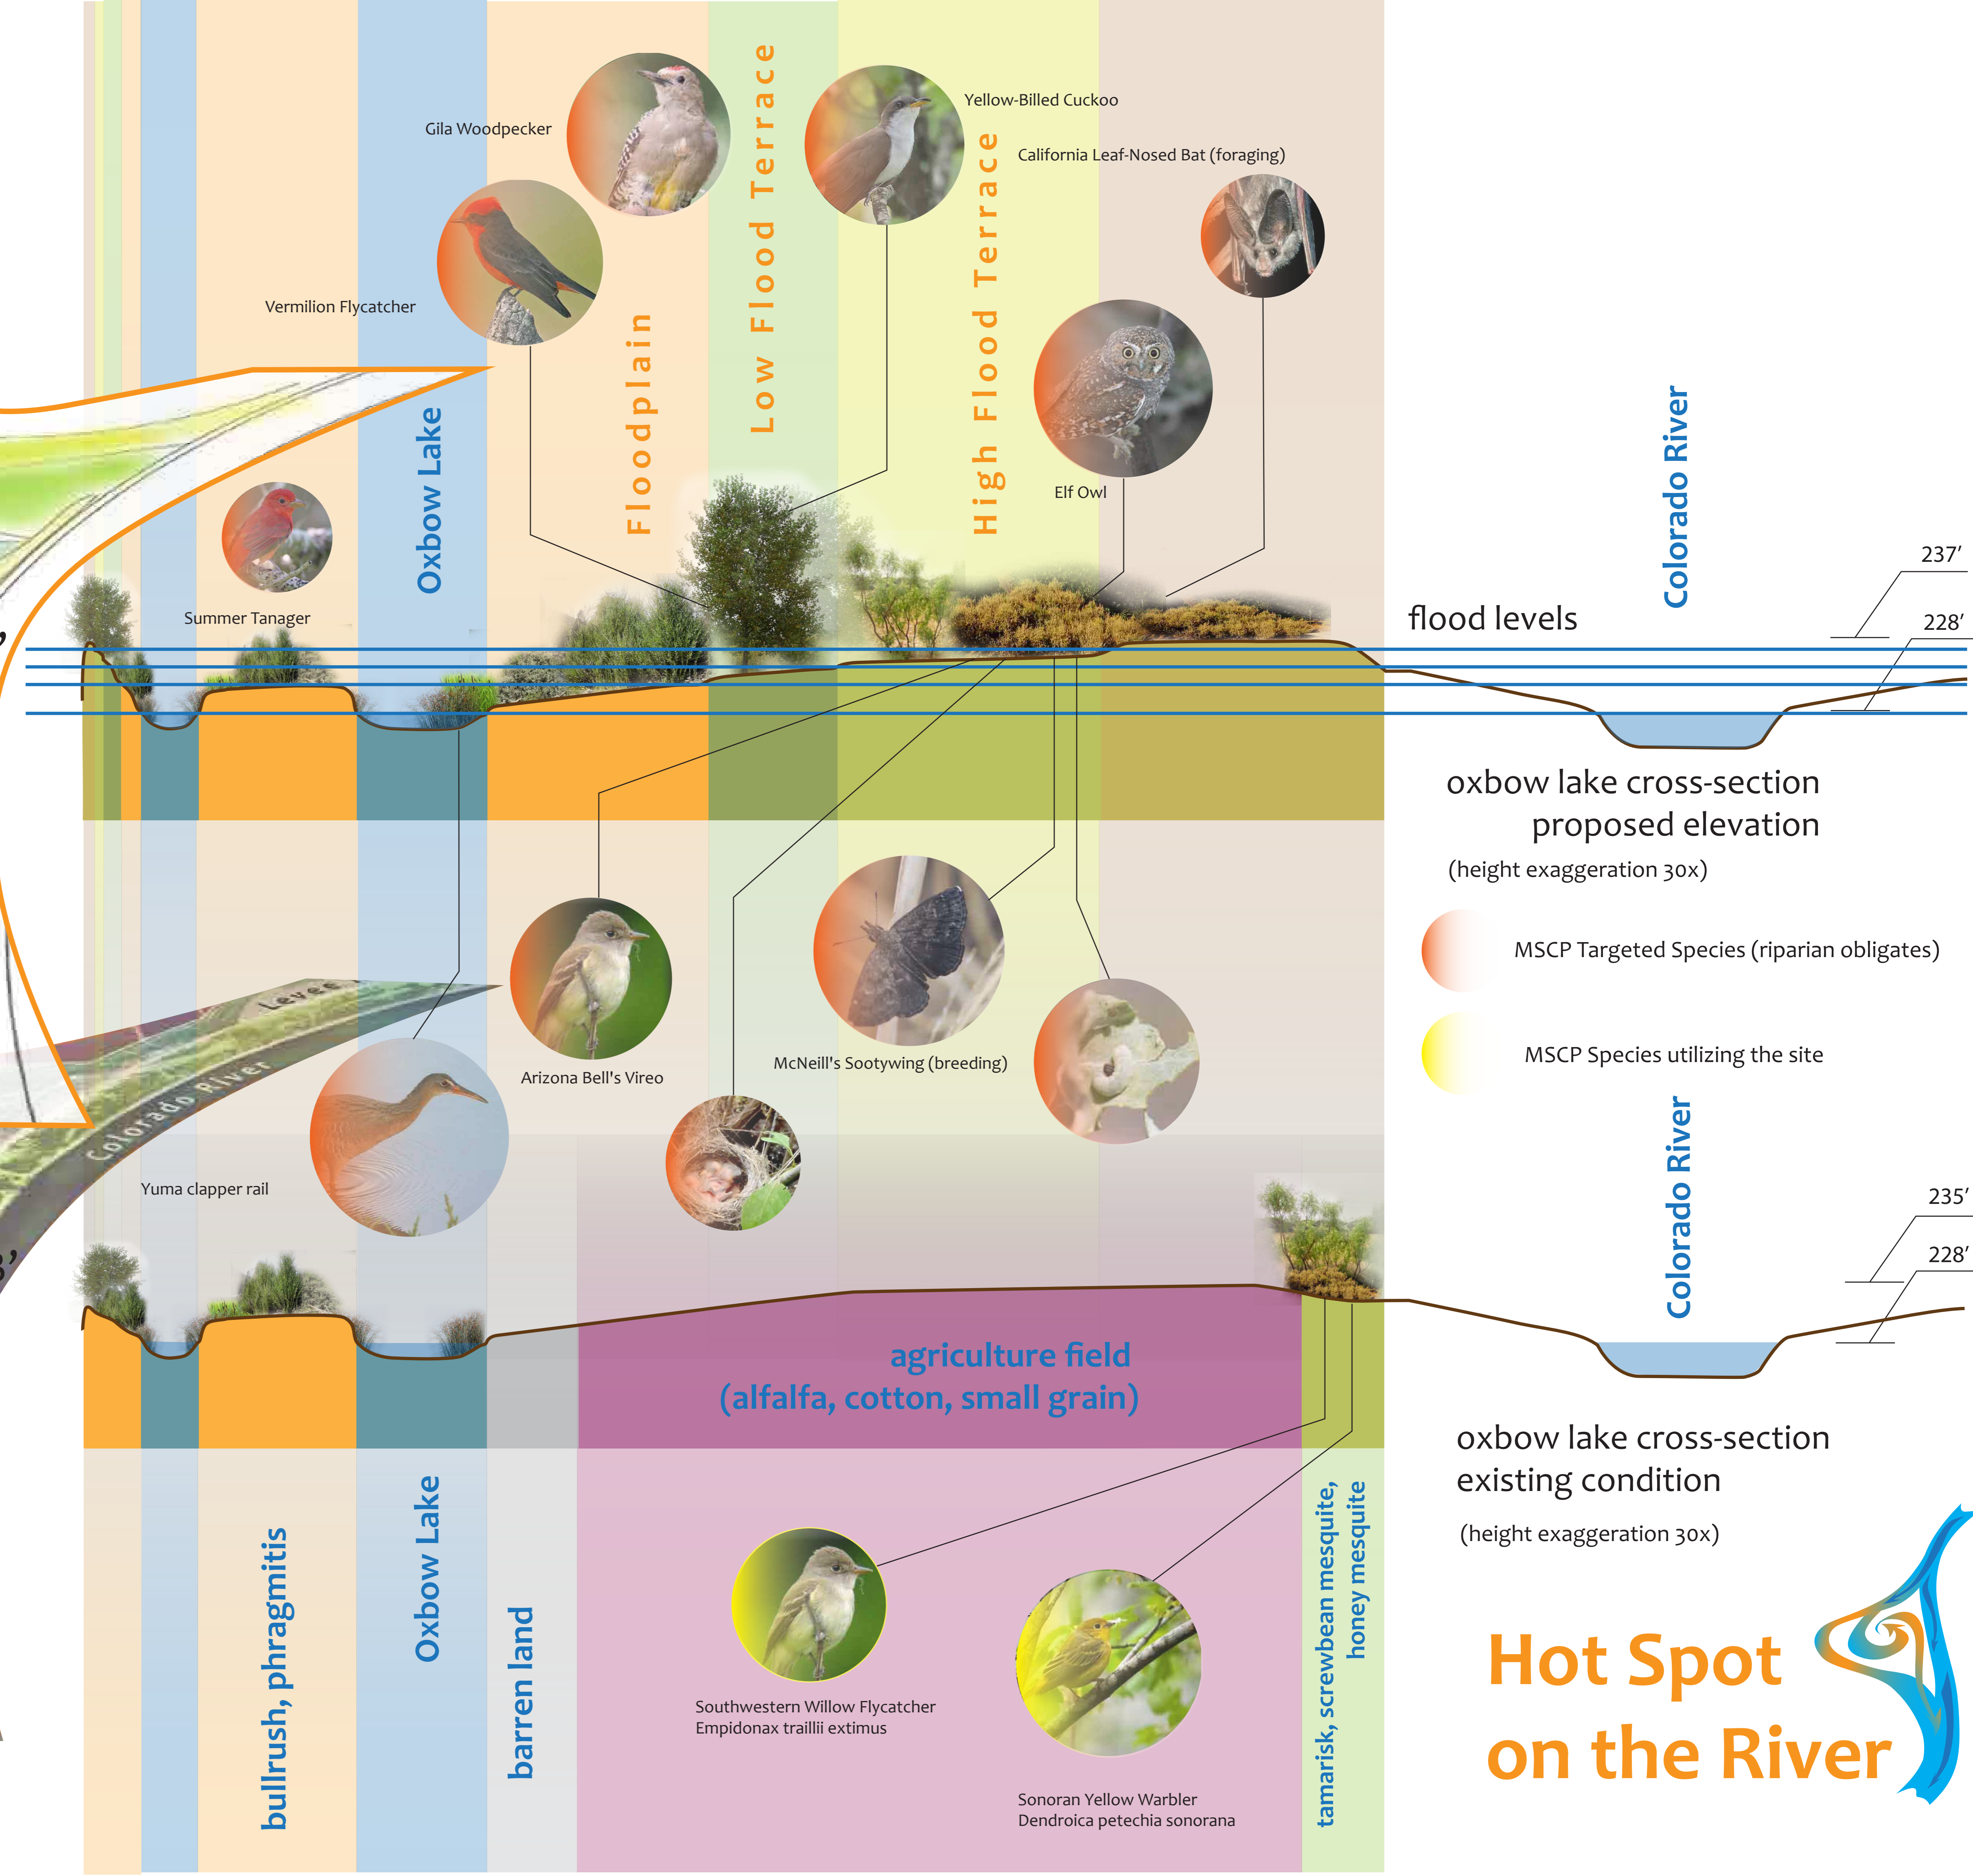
Gila Woodpecker

Yellow-Billed Cuckoo

California Leaf-Nosed Bat (foraging)

Vermilion Flycatcher

Low Flood Terrace

High Flood Terrace

Floodplain

Oxbow Lake

Elf Owl

Colorado River

Summer Tanager

237′

228′

flood levels

oxbow lake cross-section
proposed elevation
(height exaggeration 30x)

MSCP Targeted Species (riparian obligates)

MSCP Species utilizing the site

Levee

Colorado River

Arizona Bell's Vireo

McNeill's Sootywing (breeding)

Yuma clapper rail

Colorado River

235′

228′

agriculture field
(alfalfa, cotton, small grain)

oxbow lake cross-section
existing condition
(height exaggeration 30x)

bullrush, phragmitis

Oxbow Lake

barren land

Southwestern Willow Flycatcher
Empidonax traillii extimus

Sonoran Yellow Warbler
Dendroica petechia sonorana

tamarisk, screwbean mesquite, honey mesquite

Hot Spot
on the River